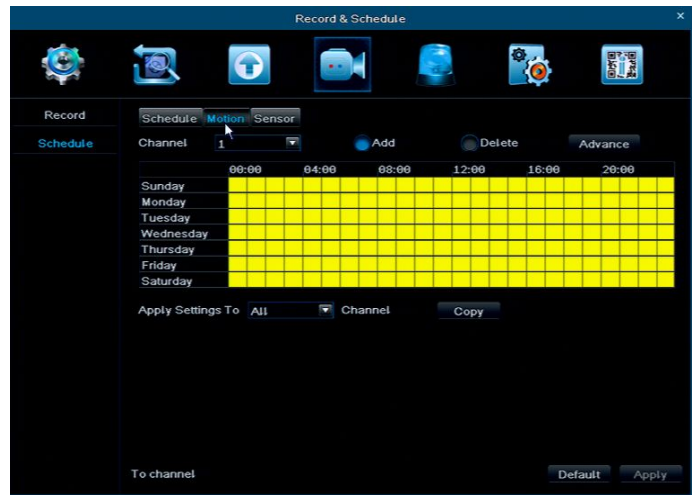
Record & Schedule

×

Record
Schedule

Schedule Motion Sensor

Channel 1

Add
Delete
Advance

| | 00:00 | 04:00 | 08:00 | 12:00 | 16:00 | 20:00 |
|---|---|---|---|---|---|---|
| Sunday | | | | | | |
| Monday | | | | | | |
| Tuesday | | | | | | |
| Wednesday | | | | | | |
| Thursday | | | | | | |
| Friday | | | | | | |
| Saturday | | | | | | |

Apply Settings To All Channel Copy

To channel

Default Apply